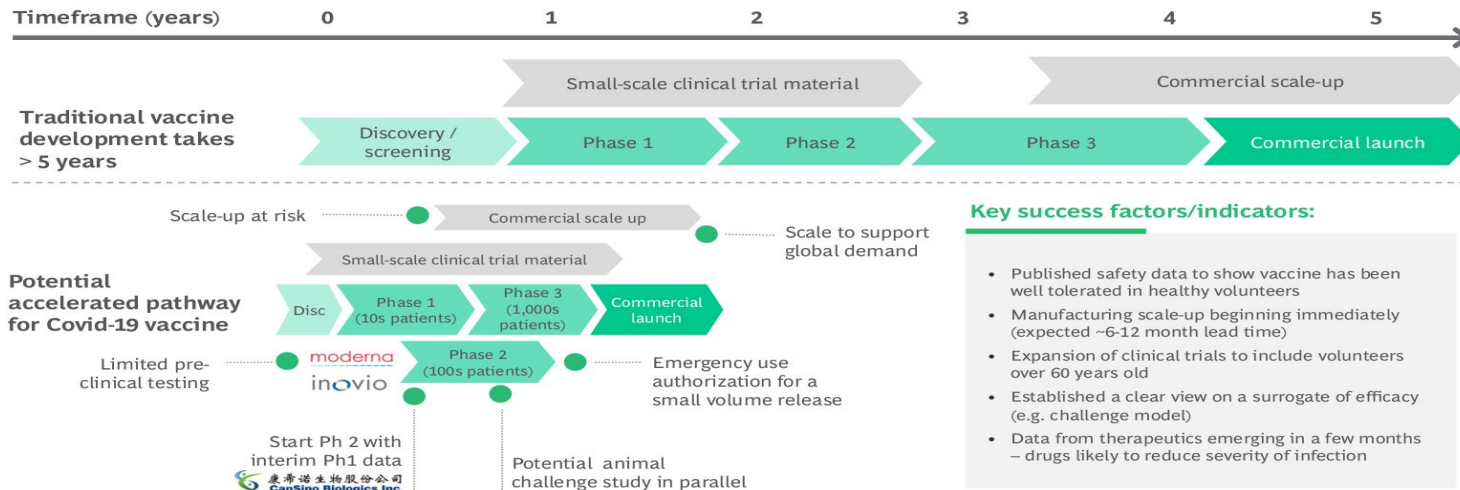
Timeframe (years) 0 1 2 3 4 5

Small-scale clinical trial material

Commercial scale-up

Traditional vaccine development takes > 5 years

Discovery / screening

Phase 1

Phase 2

Phase 3

Commercial launch

Scale-up at risk

Commercial scale up

Scale to support global demand

Small-scale clinical trial material

Potential accelerated pathway for Covid-19 vaccine

Disc

Phase 1 (10s patients)

Phase 3 (1,000s patients)

Commercial launch

Limited pre-clinical testing

moderna

inovio

Phase 2 (100s patients)

Emergency use authorization for a small volume release

Start Ph 2 with interim Ph1 data

康希诺生物股份公司 CanSino Biologics Inc.

Potential animal challenge study in parallel

Key success factors/indicators:

• Published safety data to show vaccine has been well tolerated in healthy volunteers
• Manufacturing scale-up beginning immediately (expected ~6-12 month lead time)
• Expansion of clinical trials to include volunteers over 60 years old
• Established a clear view on a surrogate of efficacy (e.g. challenge model)
• Data from therapeutics emerging in a few months – drugs likely to reduce severity of infection